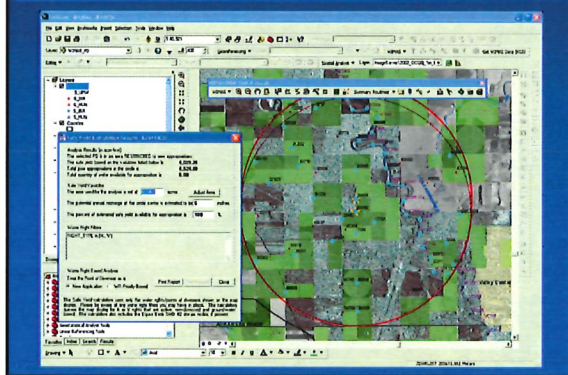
File Edit View Bookmarks Insert Selection Tools Window Help

Layers

Analysis Results

Water Right Filters

Water Right Based Analysis

New Application

Print Report

Close

Generation of Analysis Tools

Favorites Index Search Results

Drawing

Arial